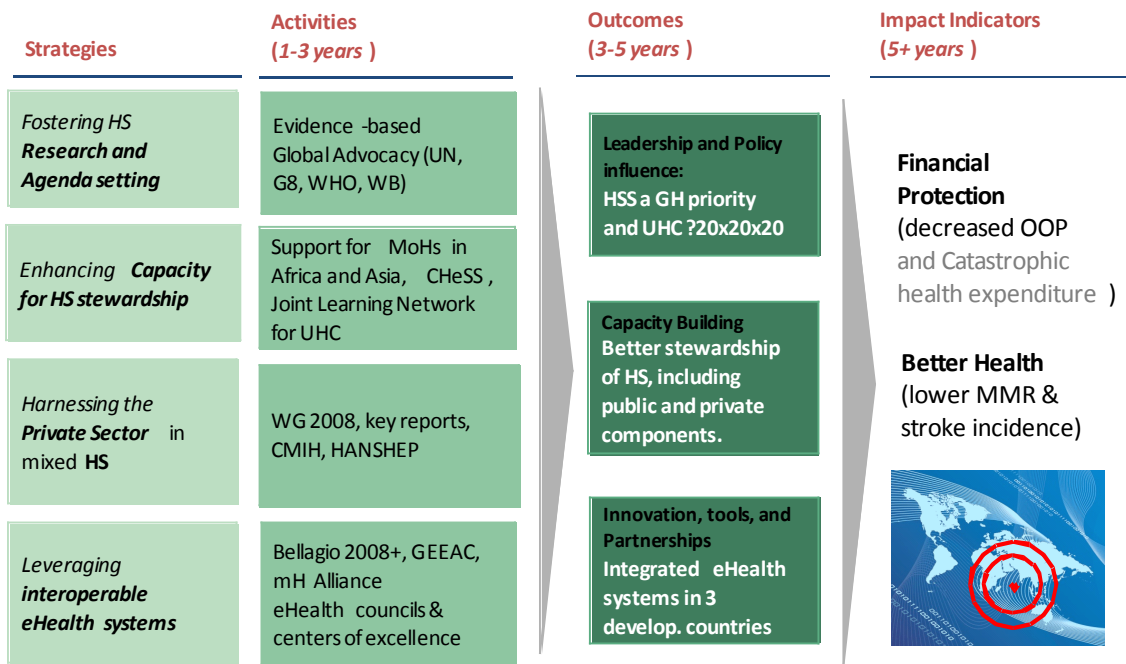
Strategies

Activities (1-3 years )

Outcomes (3-5 years )

Impact Indicators (5+ years )

Fostering HS **Research and Agenda setting**

Evidence -based Global Advocacy (UN, G8, WHO, WB)

Leadership and Policy influence: HSS a GH priority and UHC ?20x20x20

Enhancing **Capacity for HS stewardship**

Support for MoHs in Africa and Asia, CHeSS, Joint Learning Network for UHC

Capacity Building Better stewardship of HS, including public and private components.

Harnessing the **Private Sector** in mixed **HS**

WG 2008, key reports, CMIH, HANSHEP

Leveraging **interoperable eHealth systems**

Bellagio 2008+, GEEAC, mH Alliance eHealth councils & centers of excellence

Innovation, tools, and Partnerships Integrated eHealth systems in 3 develop. countries

**Financial Protection** (decreased OOP and Catastrophic health expenditure )

**Better Health** (lower MMR & stroke incidence)